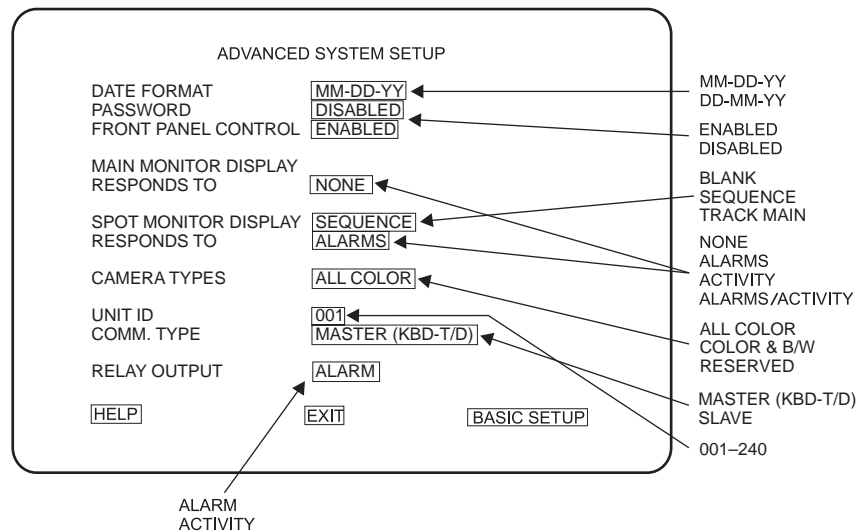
ADVANCED SYSTEM SETUP

DATE FORMAT MM-DD-YY
PASSWORD DISABLED
FRONT PANEL CONTROL ENABLED

MAIN MONITOR DISPLAY
RESPONDS TO NONE

SPOT MONITOR DISPLAY SEQUENCE
RESPONDS TO ALARMS

CAMERA TYPES ALL COLOR

UNIT ID 001
COMM. TYPE MASTER (KBD-T/D)

RELAY OUTPUT ALARM

HELP EXIT BASIC SETUP

MM-DD-YY
DD-MM-YY

ENABLED
DISABLED

BLANK
SEQUENCE
TRACK MAIN

NONE
ALARMS
ACTIVITY
ALARMS/ACTIVITY

ALL COLOR
COLOR & B/W
RESERVED

MASTER (KBD-T/D)
SLAVE

001–240

ALARM
ACTIVITY